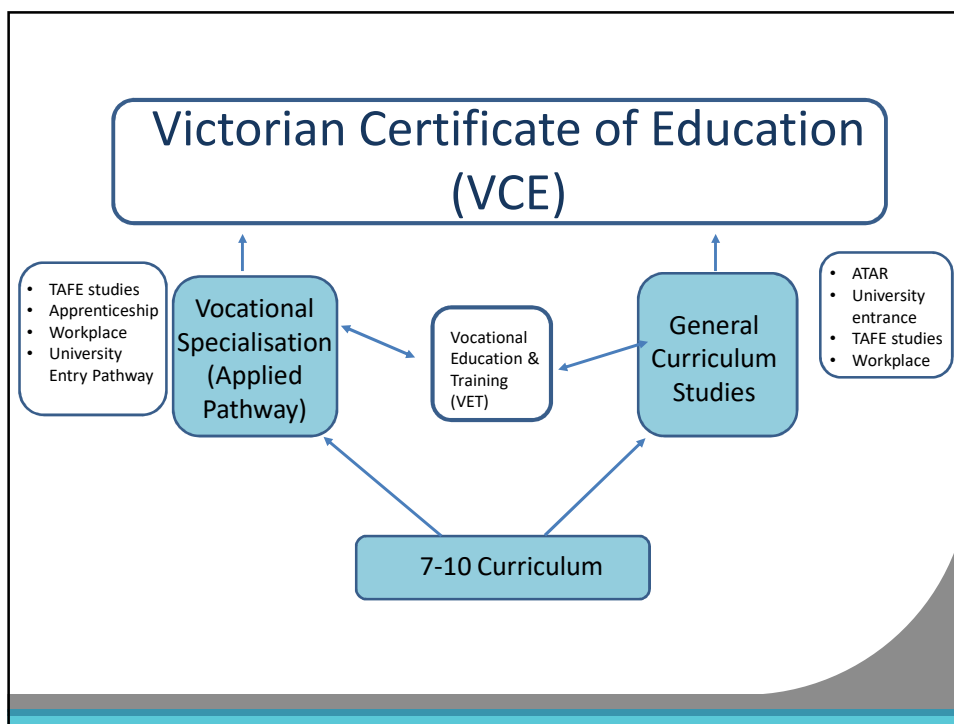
Victorian Certificate of Education (VCE)

- TAFE studies
- Apprenticeship
- Workplace
- University Entry Pathway

Vocational Specialisation (Applied Pathway)

Vocational Education & Training (VET)

General Curriculum Studies

- ATAR
- University entrance
- TAFE studies
- Workplace

7-10 Curriculum